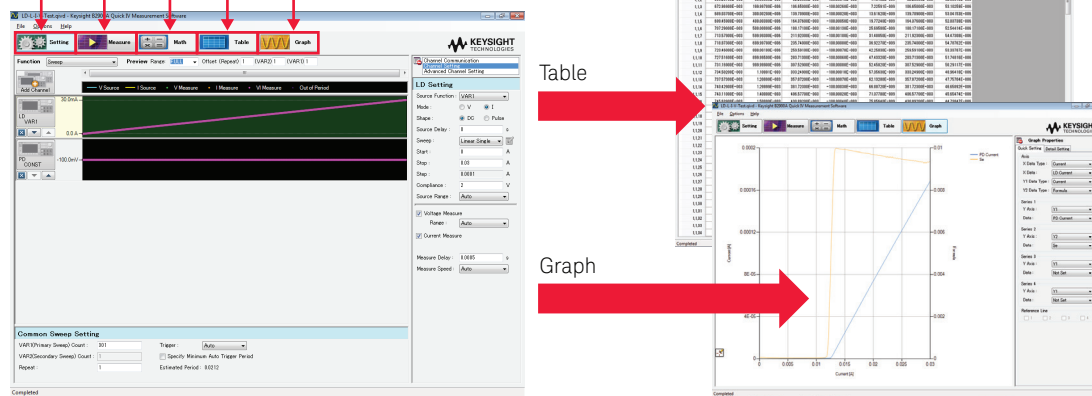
LD-L-I-V Test.qivd - Keysight B2900A Quick IV Measurement Software

File Options Help

Setting Measure Math Table Graph

KEYSIGHT TECHNOLOGIES

Function Sweep Preview Range Offset (Repeat) 1 (VAR2) 1 (VAR1) 1

Add Channel

V Source I Source V Measure I Measure VI Measure Out of Period

30.0mA

LD VAR1

0.0A

PD CONST

-100.0mV

Channel Communication
Advanced Channel Setting

LD Setting

Source Function: I
Mode: V I
Shape: DC Pulse
Source Delay: 0 s
Sweep: Linear Single
Start: 0 A
Stop: 0.03 A
Step: 0.0001 A
Compliance: 2 V
Source Range: Auto

Voltage Measure
Range: Auto
Current Measure

Measure Delay: 0.0085 s
Measure Speed: Auto

Common Sweep Setting

VAR1(Primary Sweep) Count: 301
VAR2(Secondary Sweep) Count: 1
Repeat: 1
Trigger: Auto
Specify Minimum Auto Trigger Period
Estimated Period: 0.0212

Completed

Table

Graph

LD-L-I-V Test.qivd - Keysight B2900A Quick IV Measurement Software

File Options Help

Setting Measure Math Table Graph

KEYSIGHT TECHNOLOGIES

0.0002
0.00016
0.00012
8E-05
4E-05
0
0 0.005 0.01 0.015 0.02 0.025 0.03
Current (A)

0.01
0.008
0.006
0.004
0.002

PD Current
Sle

Graph Properties
Quick Setting Detail Setting
Axis
X Data Type: Current
X Data: LD Current
Y1 Data Type: Current
Y2 Data Type: Formula
Series 1
Y Axis: Y1
Data: PD Current
Series 2
Y Axis: Y2
Data: Sle
Series 3
Y Axis: Y1
Data: Not Set
Series 4
Y Axis: Y1
Data: Not Set
Reference Line

Completed